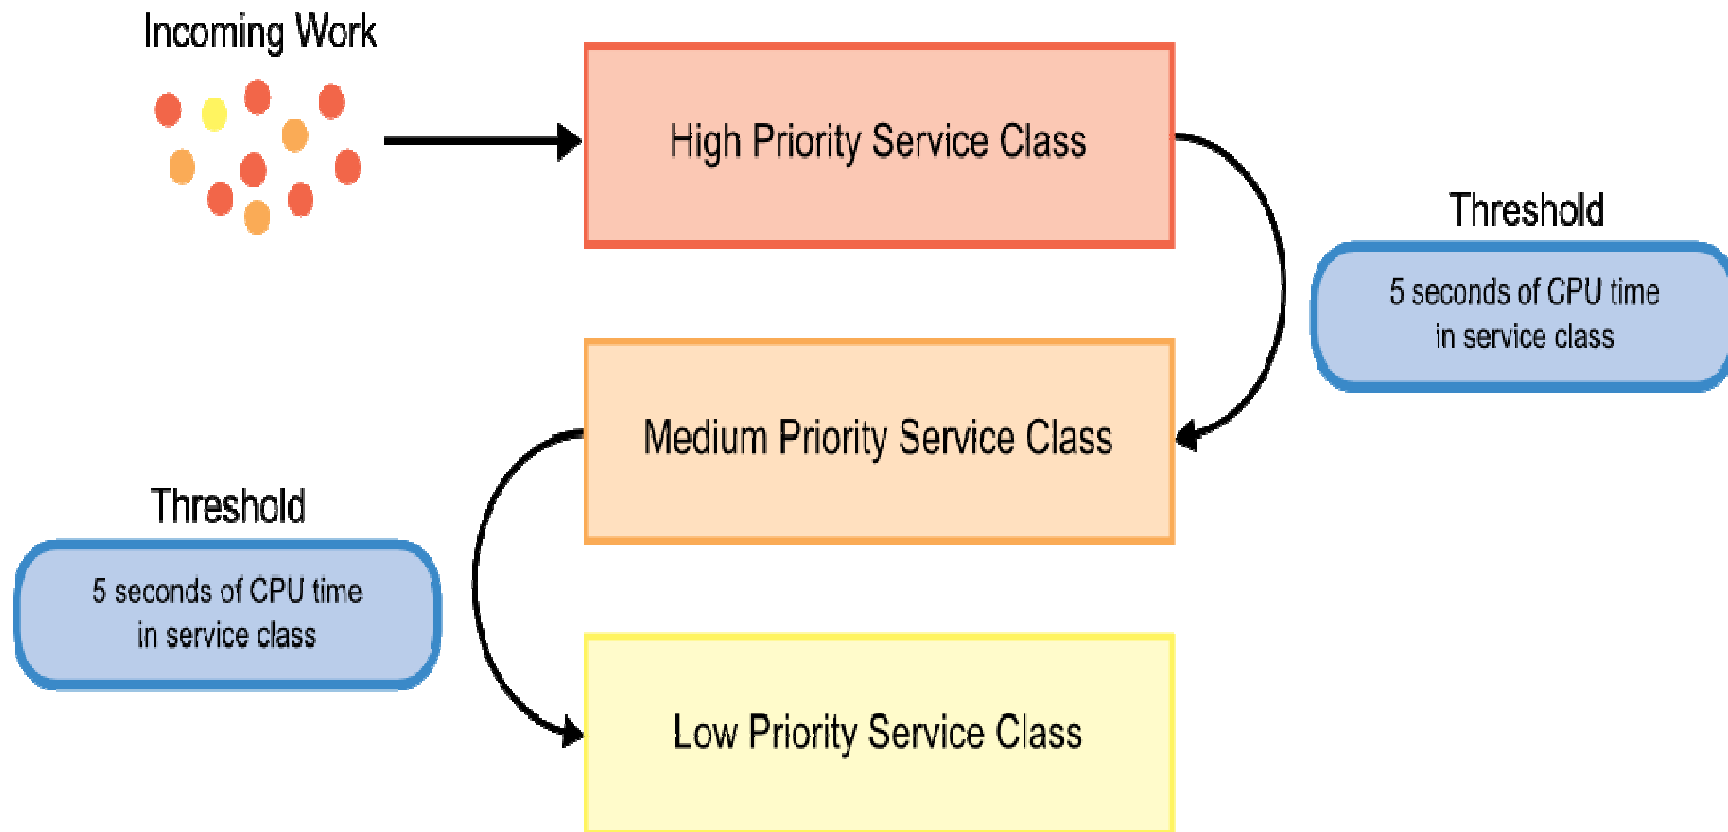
Incoming Work

High Priority Service Class

Threshold

5 seconds of CPU time in service class

Medium Priority Service Class

Threshold

5 seconds of CPU time in service class

Low Priority Service Class